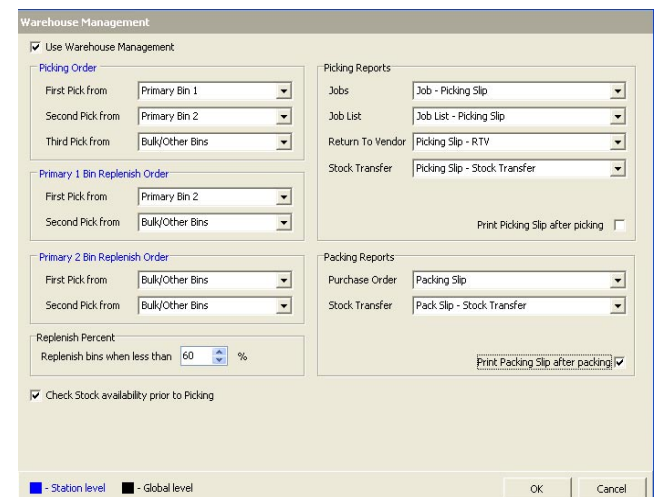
Warehouse Management

Use Warehouse Management

Picking Order
First Pick from | Primary Bin 1
Second Pick from | Primary Bin 2
Third Pick from | Bulk/Other Bins

Primary 1 Bin Replenish Order
First Pick from | Primary Bin 2
Second Pick from | Bulk/Other Bins

Primary 2 Bin Replenish Order
First Pick from | Bulk/Other Bins
Second Pick from | Bulk/Other Bins

Replenish Percent
Replenish bins when less than 60 %

Check Stock availability prior to Picking

Picking Reports
Jobs | Job - Picking Slip
Job List | Job List - Picking Slip
Return To Vendor | Picking Slip - RTV
Stock Transfer | Picking Slip - Stock Transfer

Print Picking Slip after picking

Packing Reports
Purchase Order | Packing Slip
Stock Transfer | Pack Slip - Stock Transfer

Print Packing Slip after packing

- Station level - Global level

OK Cancel